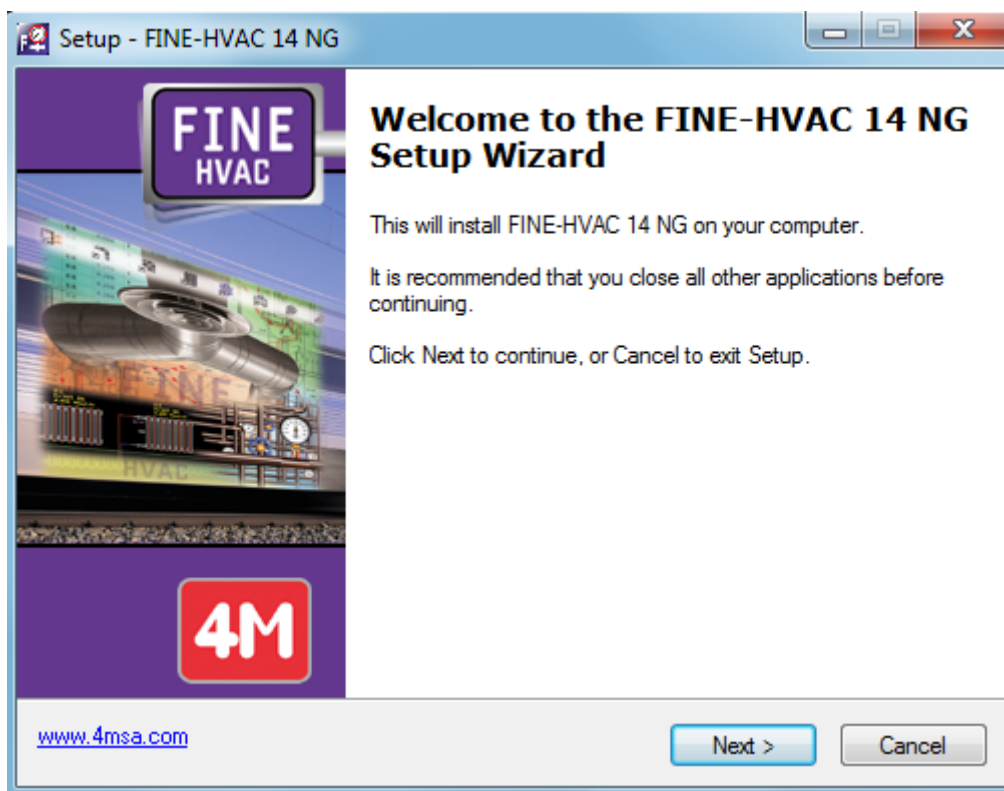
Setup - FINE-HVAC 14 NG

FINE
HVAC

Welcome to the FINE-HVAC 14 NG Setup Wizard

This will install FINE-HVAC 14 NG on your computer.

It is recommended that you close all other applications before continuing.

Click Next to continue, or Cancel to exit Setup.

4M

www.4msa.com

Next >

Cancel